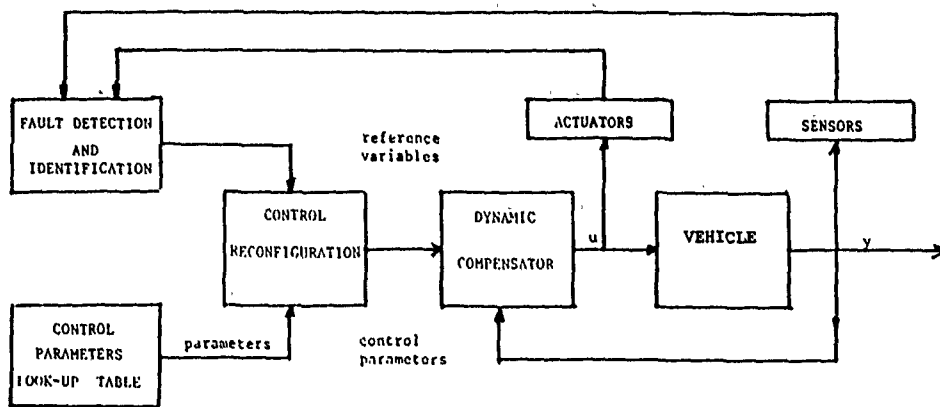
FAULT DETECTION AND IDENTIFICATION

reference variables

ACTUATORS

SENSORS

CONTROL RECONFIGURATION

DYNAMIC COMPENSATOR

u

VEHICLE

y

CONTROL PARAMETERS LOOK-UP TABLE

parameters

control parameters